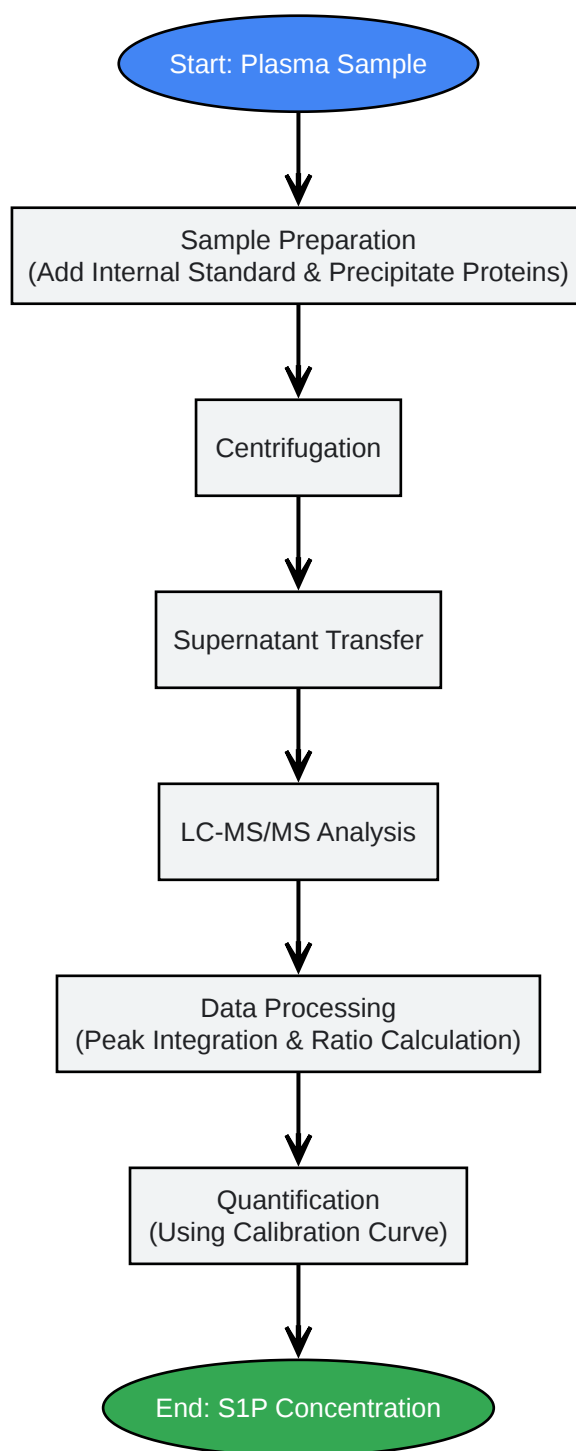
Start: Plasma Sample

Sample Preparation
(Add Internal Standard & Precipitate Proteins)

Centrifugation

Supernatant Transfer

LC-MS/MS Analysis

Data Processing
(Peak Integration & Ratio Calculation)

Quantification
(Using Calibration Curve)

End: S1P Concentration